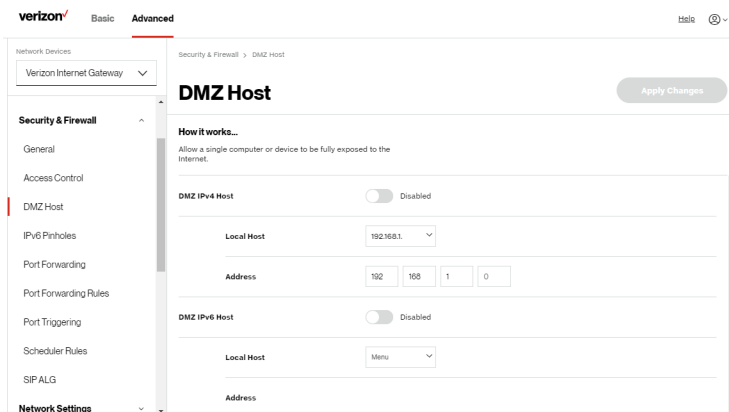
verizon✓ Basic Advanced

Help

Network Devices

Verizon Internet Gateway

Security & Firewall

General

Access Control

DMZ Host

IPv6 Pinholes

Port Forwarding

Port Forwarding Rules

Port Triggering

Scheduler Rules

SIP ALG

Network Settings

Security & Firewall > DMZ Host

DMZ Host

Apply Changes

How it works...

Allow a single computer or device to be fully exposed to the Internet.

DMZ IPv4 Host

Disabled

Local Host

192.168.1.

Address

192 168 1 0

DMZ IPv6 Host

Disabled

Local Host

Menu

Address